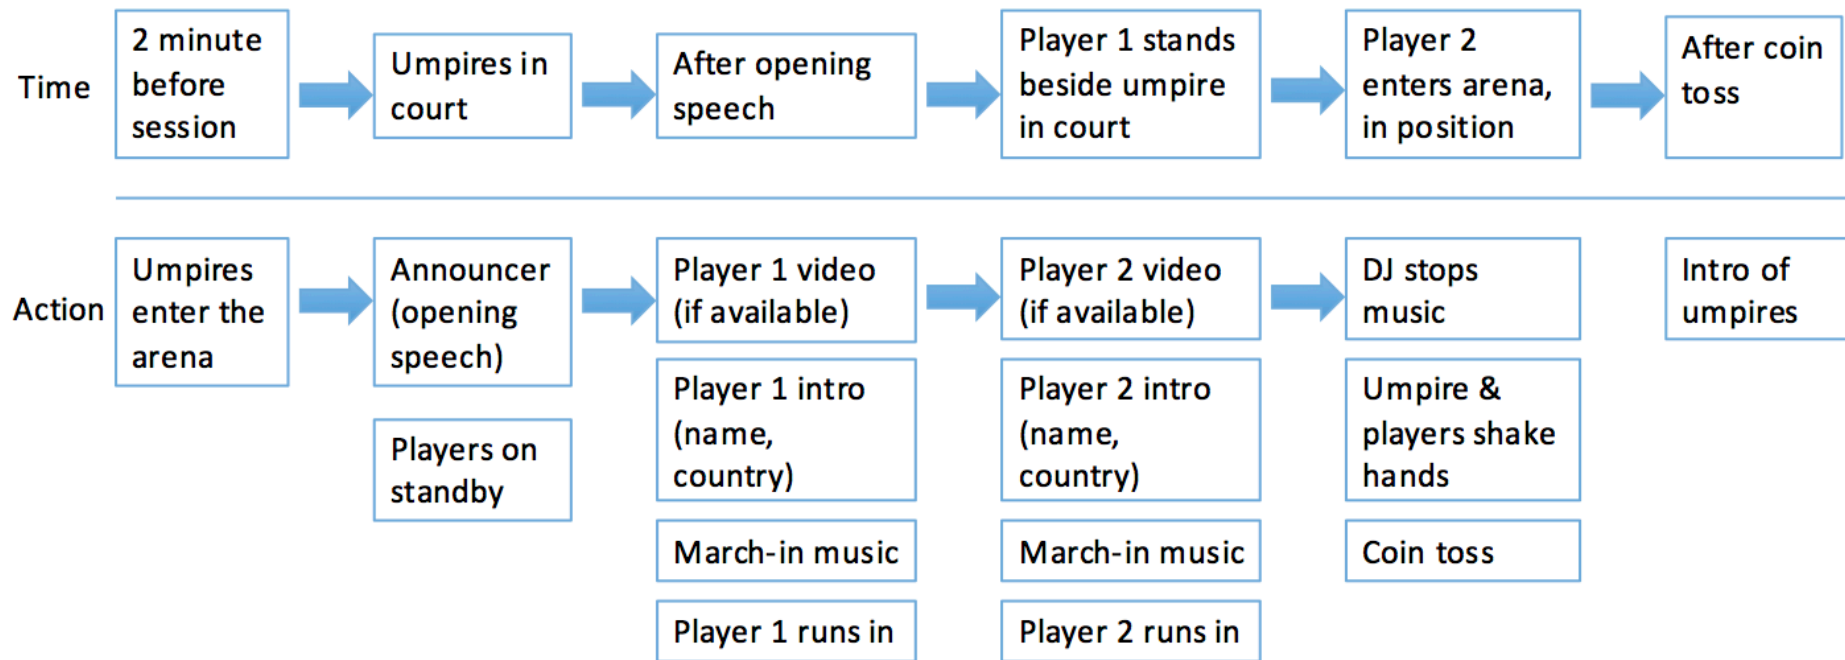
Time

2 minute before session

Umpires in court

After opening speech

Player 1 stands beside umpire in court

Player 2 enters arena, in position

After coin toss

Action

Umpires enter the arena

Announcer (opening speech)

Players on standby

Player 1 video (if available)

Player 1 intro (name, country)

March-in music

Player 1 runs in

Player 2 video (if available)

Player 2 intro (name, country)

March-in music

Player 2 runs in

DJ stops music

Umpire & players shake hands

Coin toss

Intro of umpires